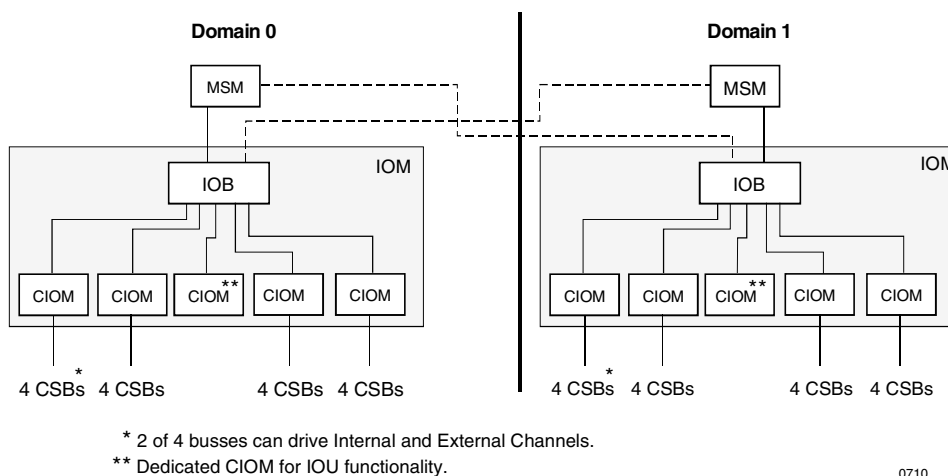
Domain 0

Domain 1

MSM

MSM

IOM

IOM

IOB

IOB

CIOM CIOM CIOM** CIOM CIOM

CIOM CIOM CIOM** CIOM CIOM

4 CSBs* 4 CSBs 4 CSBs 4 CSBs

4 CSBs* 4 CSBs 4 CSBs 4 CSBs

* 2 of 4 busses can drive Internal and External Channels.

** Dedicated CIOM for IOU functionality.

0710